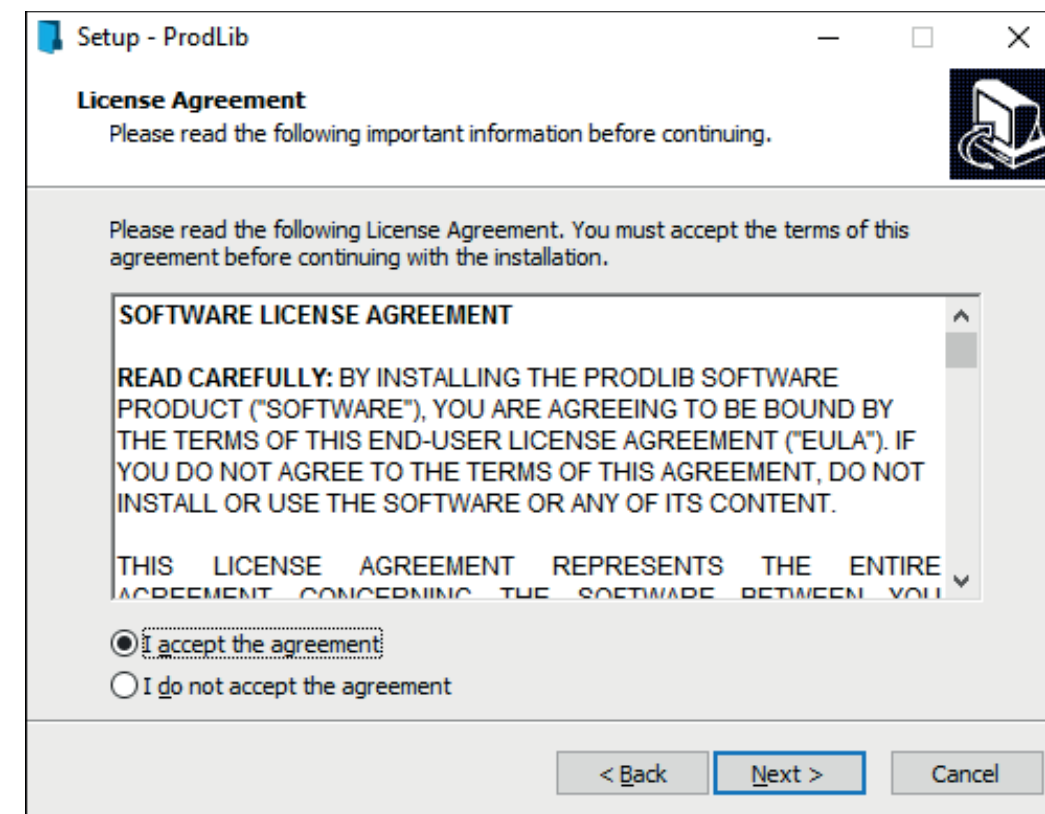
Setup - ProdLib

License Agreement
Please read the following important information before continuing.

Please read the following License Agreement. You must accept the terms of this agreement before continuing with the installation.

SOFTWARE LICENSE AGREEMENT

READ CAREFULLY: BY INSTALLING THE PRODLIB SOFTWARE PRODUCT ("SOFTWARE"), YOU ARE AGREEING TO BE BOUND BY THE TERMS OF THIS END-USER LICENSE AGREEMENT ("EULA"). IF YOU DO NOT AGREE TO THE TERMS OF THIS AGREEMENT, DO NOT INSTALL OR USE THE SOFTWARE OR ANY OF ITS CONTENT.

THIS LICENSE AGREEMENT REPRESENTS THE ENTIRE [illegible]

I accept the agreement
I do not accept the agreement

< Back
Next >
Cancel